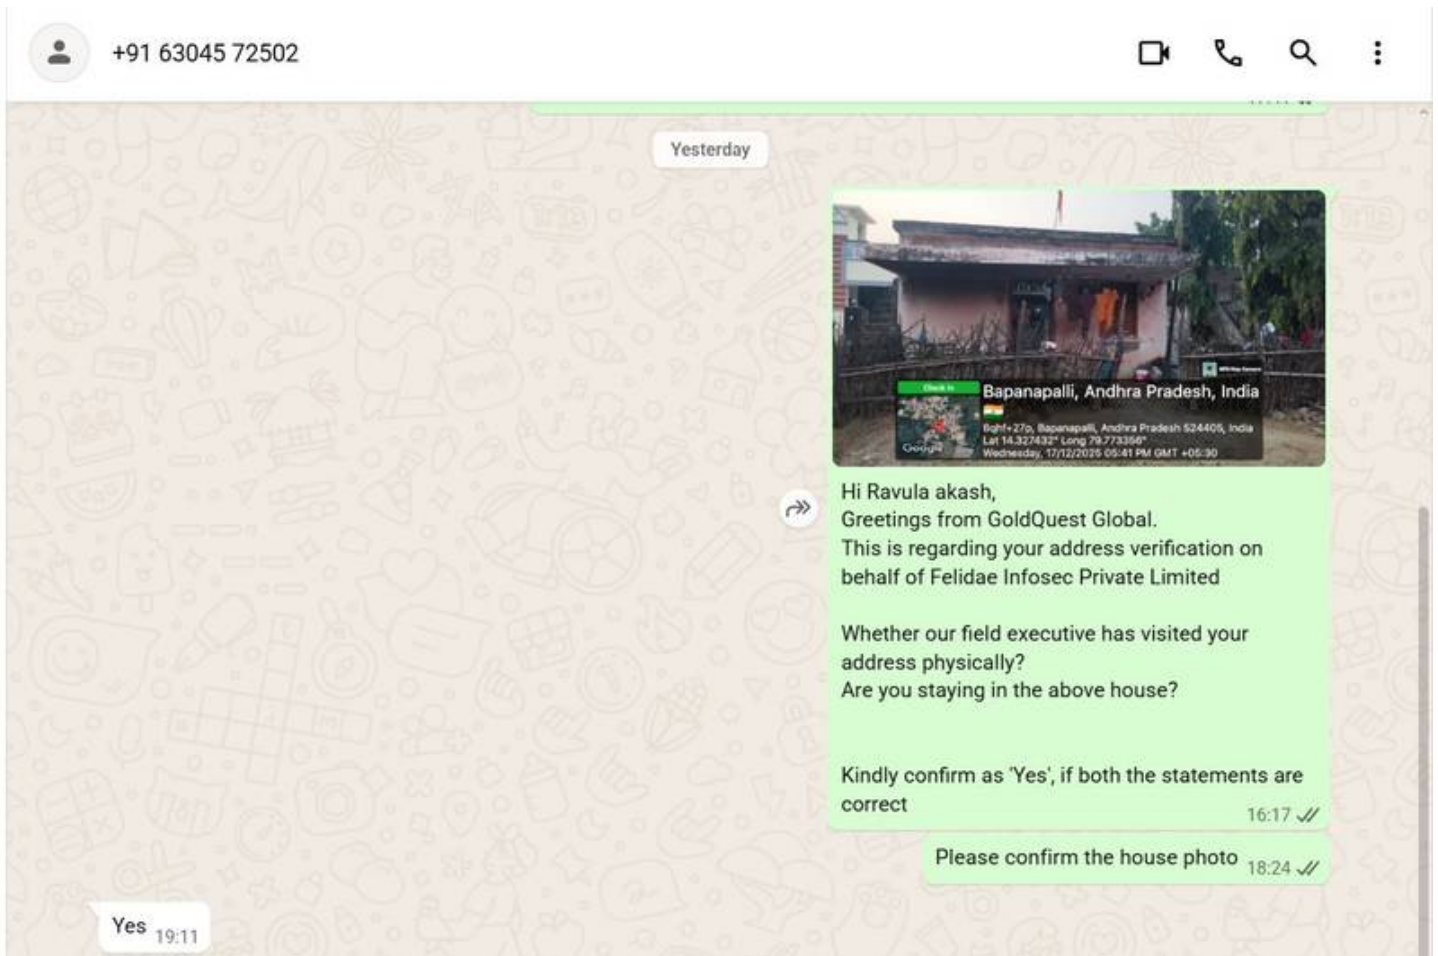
+91 63045 72502

Yesterday

Check In
Bapanapalli, Andhra Pradesh, India
Gqhf+27p, Bapanapalli, Andhra Pradesh 524405, India
Lat 14.327432° Long 79.773356°
Wednesday, 17/12/2025 05:41 PM GMT +05:30
Google

Hi Ravula akash,
Greetings from GoldQuest Global.
This is regarding your address verification on behalf of Felidae Infosec Private Limited

Whether our field executive has visited your address physically?
Are you staying in the above house?

Kindly confirm as 'Yes', if both the statements are correct
16:17

Please confirm the house photo 18:24

Yes 19:11